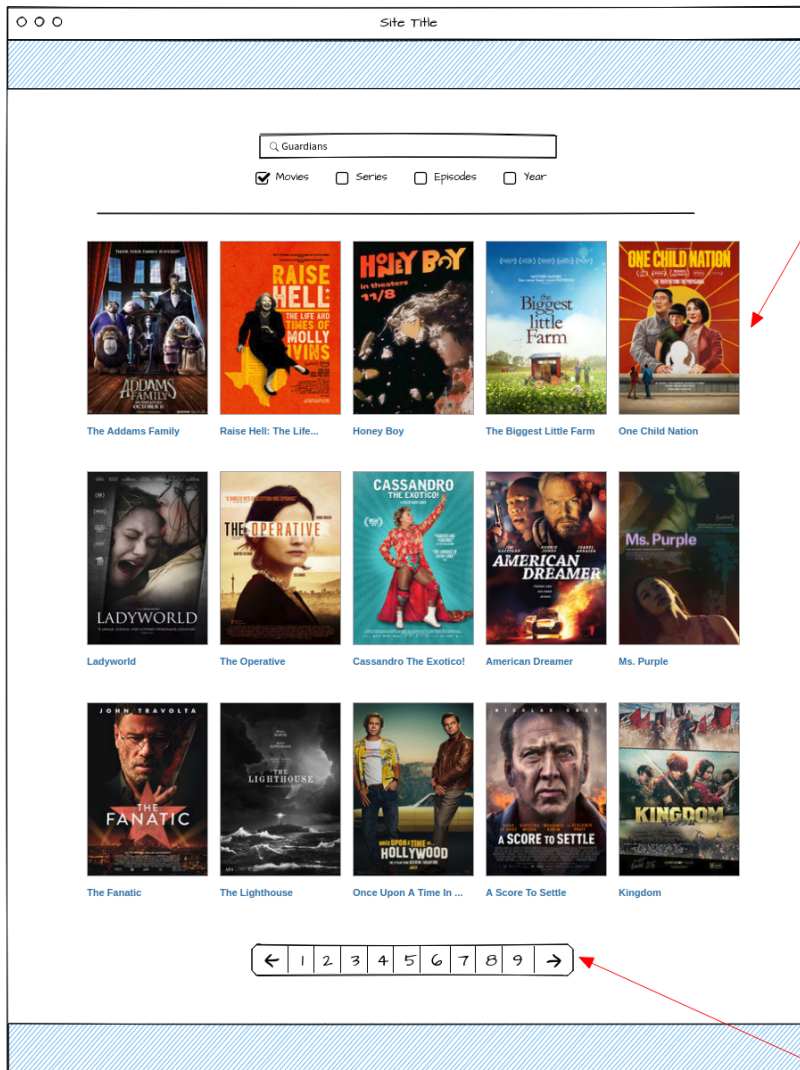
Site Title

Guardians

Movies Series Episodes Year

THE ADDAMS FAMILY
The Addams Family

RAISE HELL: THE LIFE AND TIMES OF MOLLY IVINS
Raise Hell: The Life...

HONEY BOY in theaters 11/8
Honey Boy

The Biggest little Farm
The Biggest Little Farm

ONE CHILD NATION
One Child Nation

LADYWORLD
Ladyworld

THE OPERATIVE
The Operative

CASSANDRO THE EXOTICO!
Cassandro The Exotico!

AMERICAN DREAMER
American Dreamer

Ms. Purple
Ms. Purple

JOHN TRAVOLTA
THE FANATIC
The Fanatic

THE LIGHTHOUSE
The Lighthouse

ONCE UPON A TIME IN HOLLYWOOD
Once Upon A Time In ...

NICOLAS CAGE
A SCORE TO SETTLE
A Score To Settle

KINGDOM
Kingdom

← 1 2 3 4 5 6 7 8 9 →